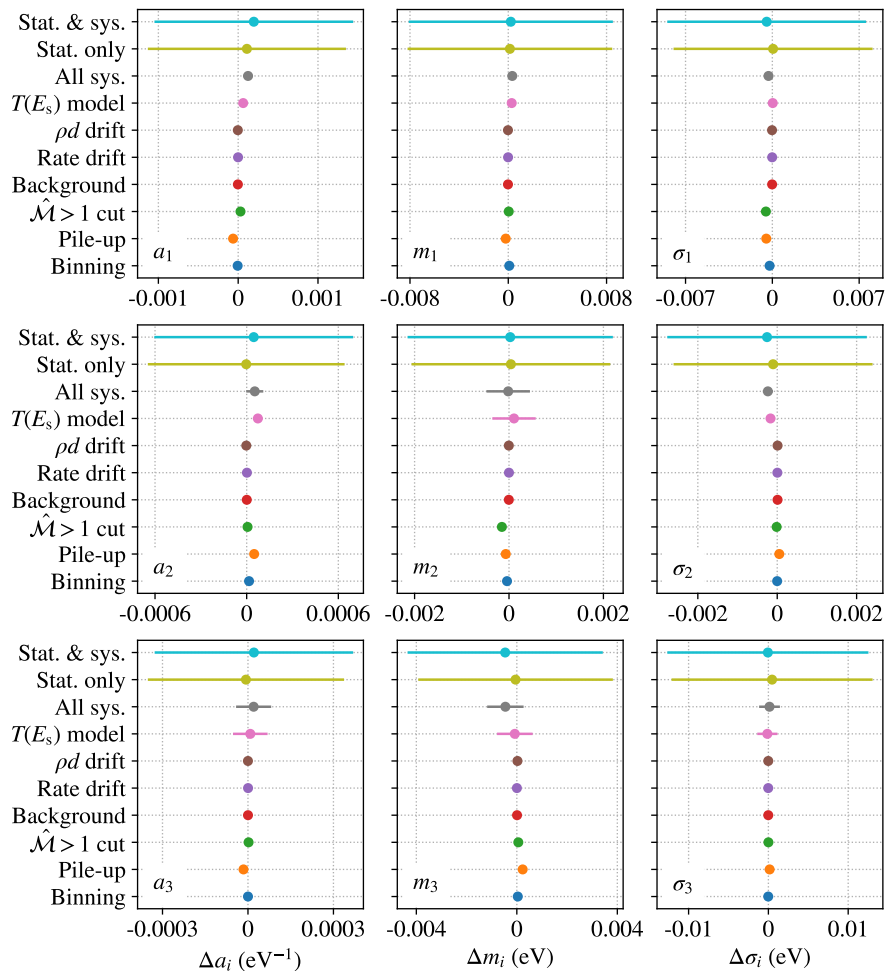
Stat. & sys.
Stat. only
All sys.
$T(E_s)$ model
$\rho d$ drift
Rate drift
Background
$\hat{\mathcal{M}} > 1$ cut
Pile-up
Binning

$a_1$
-0.001 0 0.001

$m_1$
-0.008 0 0.008

$\sigma_1$
-0.007 0 0.007

Stat. & sys.
Stat. only
All sys.
$T(E_s)$ model
$\rho d$ drift
Rate drift
Background
$\hat{\mathcal{M}} > 1$ cut
Pile-up
Binning

$a_2$
-0.0006 0 0.0006

$m_2$
-0.002 0 0.002

$\sigma_2$
-0.002 0 0.002

Stat. & sys.
Stat. only
All sys.
$T(E_s)$ model
$\rho d$ drift
Rate drift
Background
$\hat{\mathcal{M}} > 1$ cut
Pile-up
Binning

$a_3$
-0.0003 0 0.0003
$\Delta a_i$ (eV$^{-1}$)

$m_3$
-0.004 0 0.004
$\Delta m_i$ (eV)

$\sigma_3$
-0.01 0 0.01
$\Delta \sigma_i$ (eV)